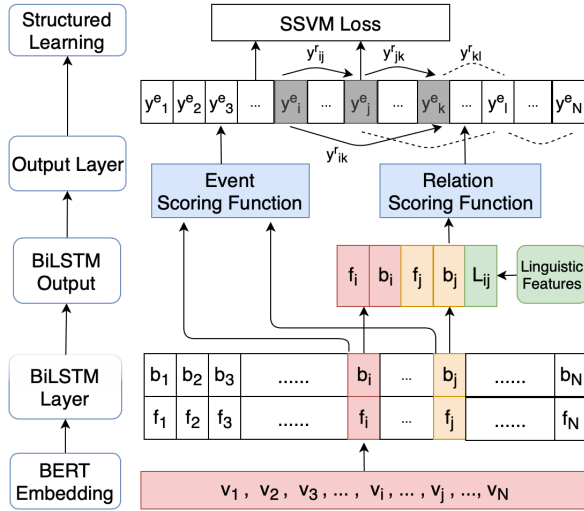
Structured Learning

Output Layer

BiLSTM Output

BiLSTM Layer

BERT Embedding

SSVM Loss

$y^r_{ij}$ $y^r_{jk}$ $y^r_{kl}$

$y^e_1$ $y^e_2$ $y^e_3$ ... $y^e_i$ ... $y^e_j$ ... $y^e_k$ ... $y^e_l$ ... $y^e_N$

$y^r_{ik}$

Event Scoring Function

Relation Scoring Function

$f_i$ $b_i$ $f_j$ $b_j$ $L_{ij}$

Linguistic Features

| $b_1$ | $b_2$ | $b_3$ | ...... | $b_i$ | ... | $b_j$ | ...... | $b_N$ |
|---|---|---|---|---|---|---|---|---|
| $f_1$ | $f_2$ | $f_3$ | ...... | $f_i$ | ... | $f_j$ | ...... | $f_N$ |

$v_1$ , $v_2$ , $v_3$ , ... , $v_i$ , ... , $v_j$ , ... , $v_N$